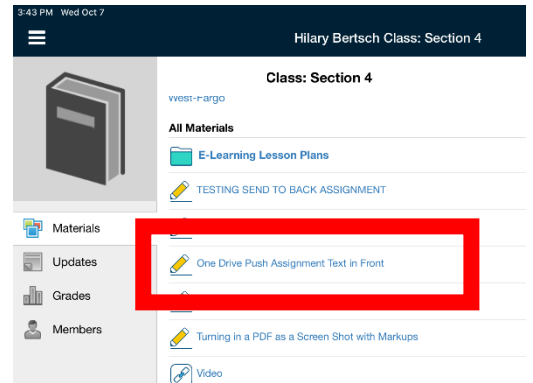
3:43 PM Wed Oct 7

Hilary Bertsch Class: Section 4

Class: Section 4

West-Fargo

All Materials

E-Learning Lesson Plans

TESTING SEND TO BACK ASSIGNMENT

Materials

Updates

Grades

Members

One Drive Push Assignment Text in Front

Turning in a PDF as a Screen Shot with Markups

Video